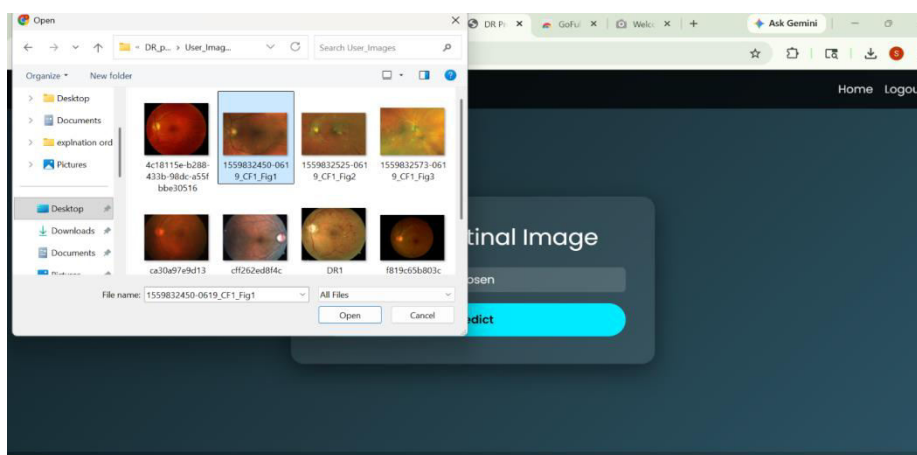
Open

DR_p... › User_Imag...

Search User_Images

Organize ▾ New folder

Desktop
Documents
explnation ord
Pictures

Desktop
Downloads
Documents
Pictures

4c18115e-b288-433b-98dc-a55fbbe30516
1559832450-0619_CF1_Fig1
1559832525-0619_CF1_Fig2
1559832573-0619_CF1_Fig3
ca30a97e9d13
cff262ed8f4c
DR1
f819c65b803c

File name: 1559832450-0619_CF1_Fig1

All Files

Open Cancel

DR Pr
GoFul
Welc
Ask Gemini

Home Logou

tinal Image

osen

edict